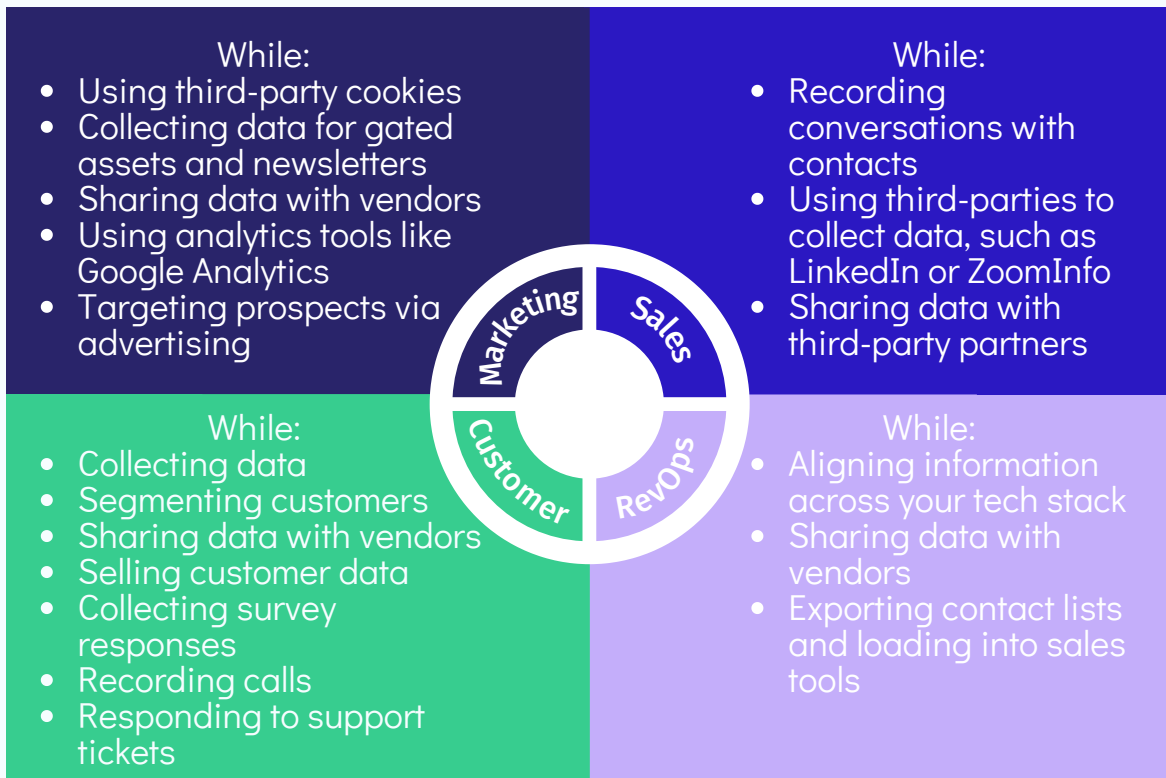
While:
- Using third-party cookies
- Collecting data for gated assets and newsletters
- Sharing data with vendors
- Using analytics tools like Google Analytics
- Targeting prospects via advertising

While:
- Recording conversations with contacts
- Using third-parties to collect data, such as LinkedIn or ZoomInfo
- Sharing data with third-party partners

Marketing
Sales
Customer
RevOps

While:
- Collecting data
- Segmenting customers
- Sharing data with vendors
- Selling customer data
- Collecting survey responses
- Recording calls
- Responding to support tickets

While:
- Aligning information across your tech stack
- Sharing data with vendors
- Exporting contact lists and loading into sales tools